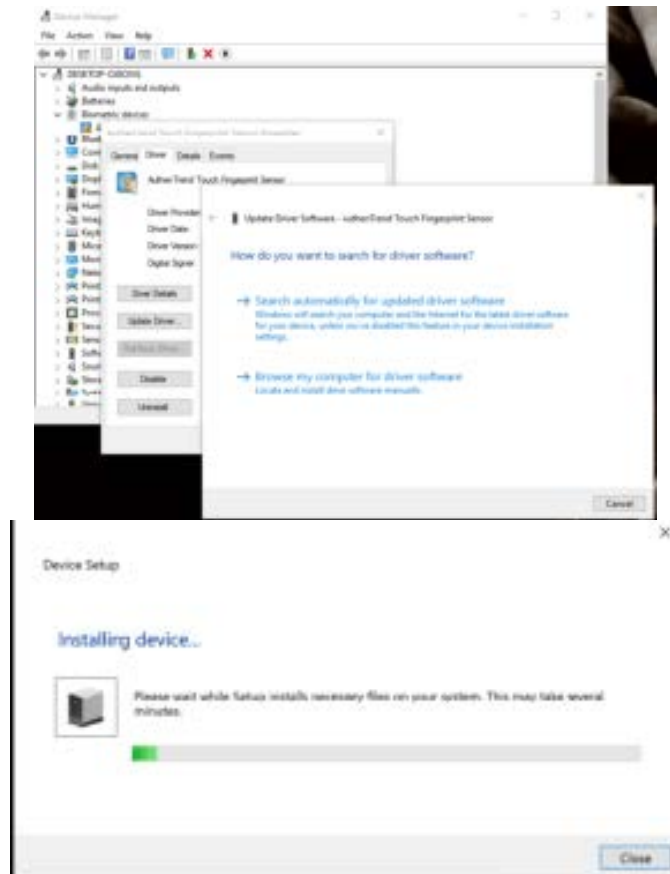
Device Manager

File Action View Help

DESKTOP-C0EOIS
Audio inputs and outputs
Batteries
Biometric devices
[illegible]

AuthenTec Touch Fingerprint Sensor Properties

General Driver Details Events

AuthenTec Touch Fingerprint Sensor

Driver Provider
Driver Date
Driver Version
Digital Signer

Driver Details
Update Driver...
Roll Back Driver
Disable
Uninstall

Update Driver Software - AuthenTec Touch Fingerprint Sensor

How do you want to search for driver software?

→ Search automatically for updated driver software
Windows will search your computer and the Internet for the latest driver software for your device, unless you've disabled this feature in your device installation settings.

→ Browse my computer for driver software
Locate and install driver software manually.

Cancel

Device Setup

Installing device...

Please wait while Setup installs necessary files on your system. This may take several minutes.

Close